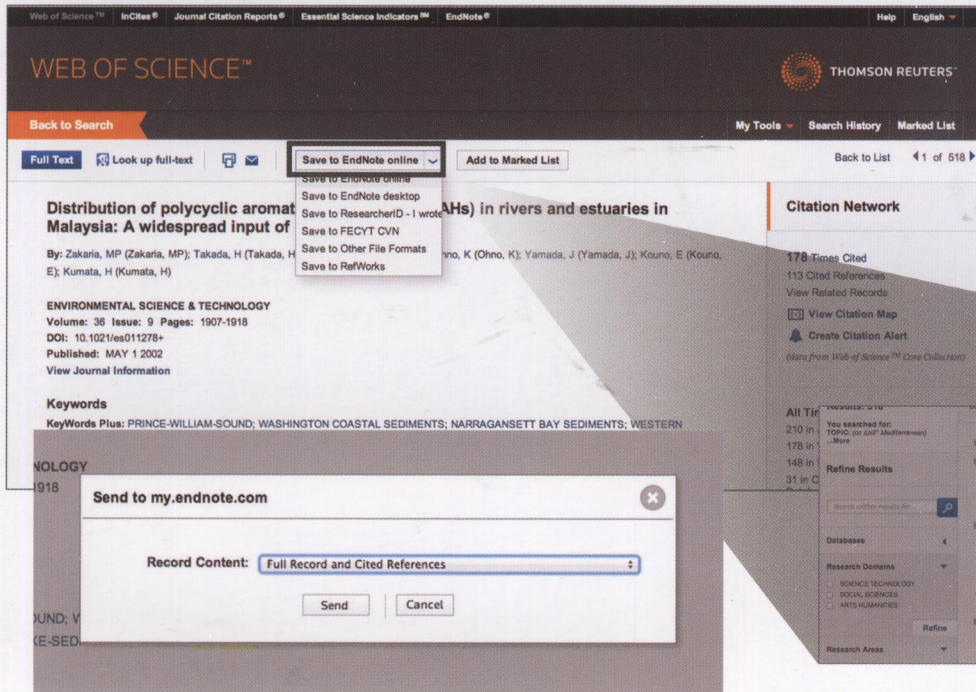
Web of Science™ InCites® Journal Citation Reports® Essential Science Indicators℠ EndNote® Help English

WEB OF SCIENCE™

THOMSON REUTERS

Back to Search

My Tools Search History Marked List

Full Text Look up full-text

Save to EndNote online

Add to Marked List

Back to List ◀1 of 518▶

Save to EndNote online
Save to EndNote desktop
Save to ResearcherID - I wrote
Save to FECYT CVN
Save to Other File Formats
Save to RefWorks

Distribution of polycyclic aromat AHs) in rivers and estuaries in Malaysia: A widespread input of

By: Zakaria, MP (Zakaria, MP); Takada, H (Takada, H no, K (Ohno, K); Yamada, J (Yamada, J); Kouno, E (Kouno, E); Kumata, H (Kumata, H)

ENVIRONMENTAL SCIENCE & TECHNOLOGY
Volume: 36 Issue: 9 Pages: 1907-1918
DOI: 10.1021/es011278+
Published: MAY 1 2002
View Journal Information

Keywords
KeyWords Plus: PRINCE-WILLIAM-SOUND; WASHINGTON COASTAL SEDIMENTS; NARRAGANSETT BAY SEDIMENTS; WESTERN

Citation Network

178 Times Cited
113 Cited References
View Related Records
View Citation Map
Create Citation Alert
(data from Web of Science™ Core Collection)

All Ti
210 in
178 in
148 in
31 in C

Results: 518
You searched for: TOPIC: (oil spill* Mediterranean) ...More
Refine Results
Search within results for...
Databases
Research Domains
SCIENCE TECHNOLOGY
SOCIAL SCIENCES
ARTS HUMANITIES
Refine
Research Areas

NOLOGY
1918

Send to my.endnote.com

Record Content: Full Record and Cited References

Send Cancel

UND; V
KE-SED